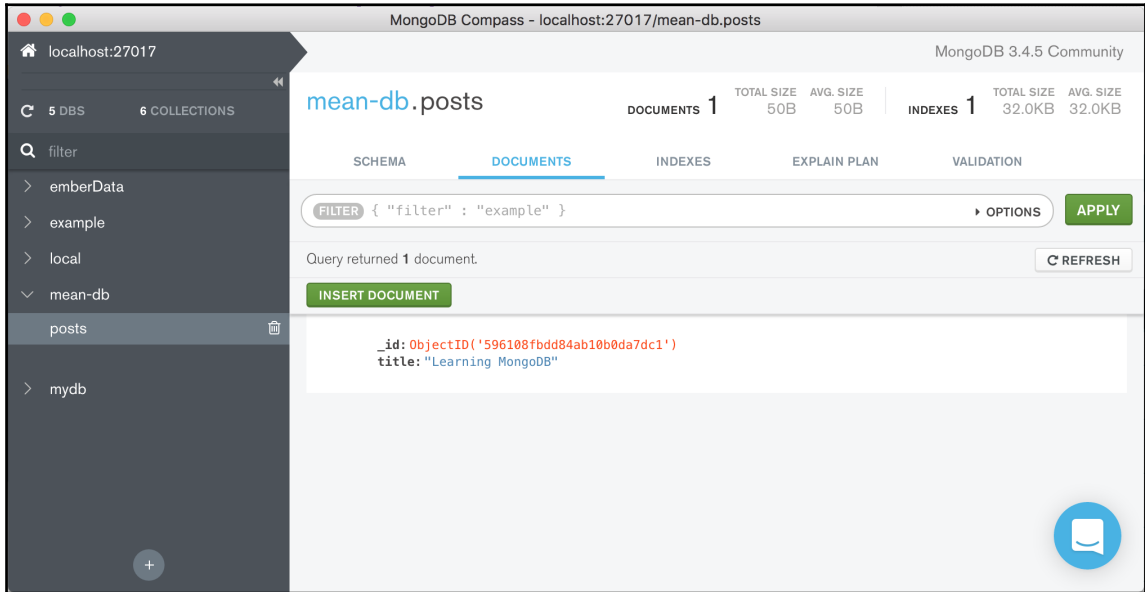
MongoDB Compass - localhost:27017/mean-db.posts

localhost:27017

5 DBS 6 COLLECTIONS

filter

emberData

example

local

mean-db

posts

mydb

MongoDB 3.4.5 Community

mean-db.posts

DOCUMENTS 1 TOTAL SIZE 50B AVG. SIZE 50B

INDEXES 1 TOTAL SIZE 32.0KB AVG. SIZE 32.0KB

SCHEMA DOCUMENTS INDEXES EXPLAIN PLAN VALIDATION

FILTER { "filter" : "example" }

OPTIONS

APPLY

Query returned 1 document.

REFRESH

INSERT DOCUMENT

_id: ObjectID('596108fbdd84ab10b0da7dc1')
title: "Learning MongoDB"